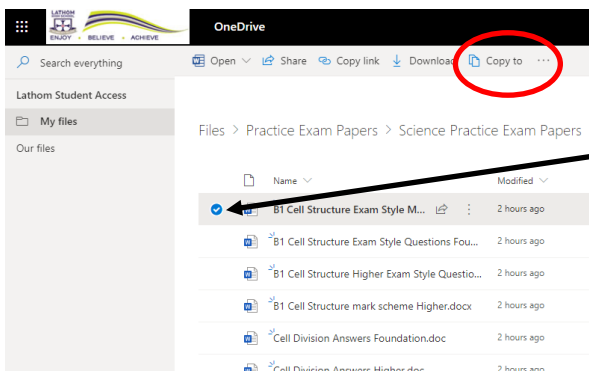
LATHOM
ENJOY • BELIEVE • ACHIEVE

OneDrive

Search everything

Open Share Copy link Download Copy to ···

Lathom Student Access

My files

Our files

Files > Practice Exam Papers > Science Practice Exam Papers

Name | Modified
B1 Cell Structure Exam Style M... | 2 hours ago
B1 Cell Structure Exam Style Questions Fou... | 2 hours ago
B1 Cell Structure Higher Exam Style Questio... | 2 hours ago
B1 Cell Structure mark scheme Higher.docx | 2 hours ago
Cell Division Answers Foundation.doc | 2 hours ago
Cell Division Answers Higher.doc | 2 hours ago